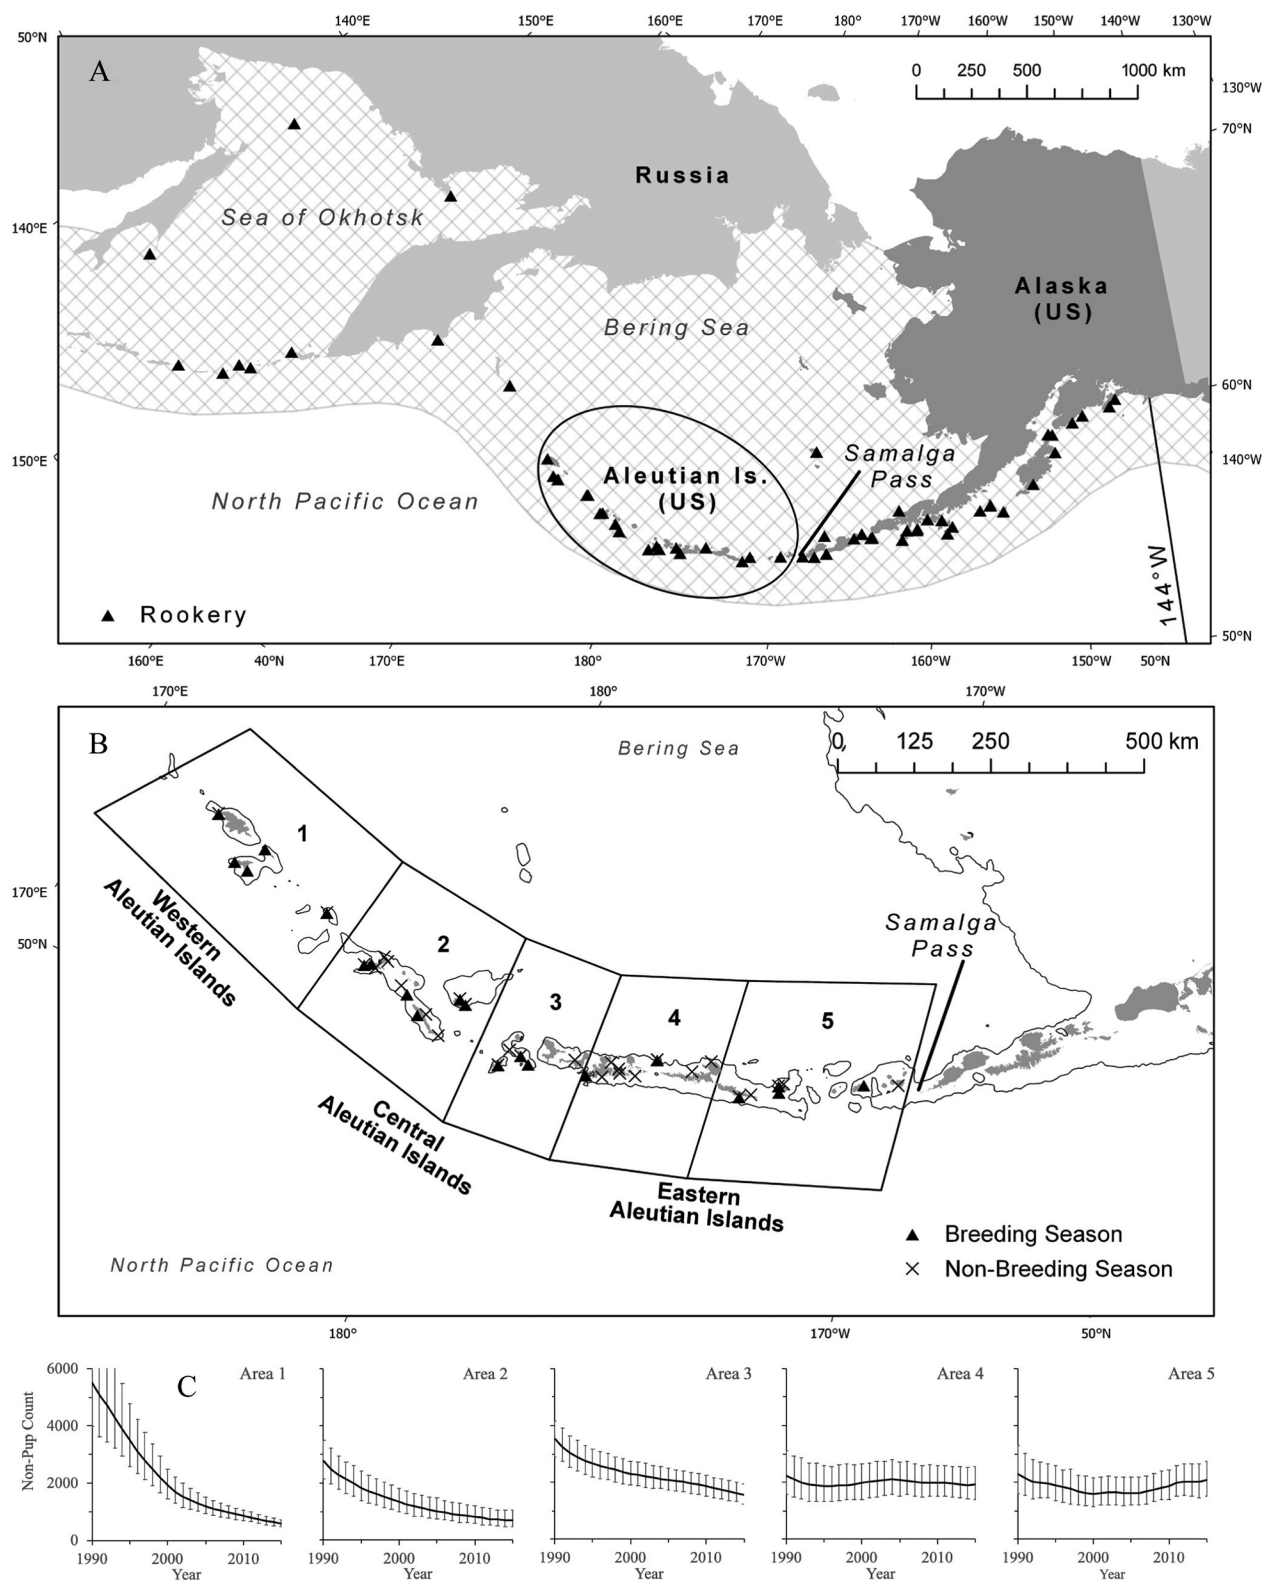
140°E 150°E 160°E 170°E 180° 170°W 160°W 150°W 140°W 130°W

50°N

A

0 250 500 1000 km

130°W

70°N

Russia

Sea of Okhotsk

140°E

Alaska (US)

Bering Sea

60°N

150°E

Aleutian Is. (US)

Samalga Pass

140°N

North Pacific Ocean

144°W

Rookery

50°N

160°E 40°N 170°E 180° 170°W 160°W 150°W 50°N

170°E 180° 170°W

B

Bering Sea

0 125 250 500 km

1

170°E

50°N

Western Aleutian Islands

2

Samalga Pass

3

4

5

Central Aleutian Islands

Eastern Aleutian Islands

Breeding Season

Non-Breeding Season

North Pacific Ocean

180° 170°W 50°N

C

| Area 1 | Area 2 | Area 3 | Area 4 | Area 5 |
|---|---|---|---|---|

Non-Pup Count

6000
4000
2000
0

1990 2000 2010
Year

1990 2000 2010
Year

1990 2000 2010
Year

1990 2000 2010
Year

1990 2000 2010
Year